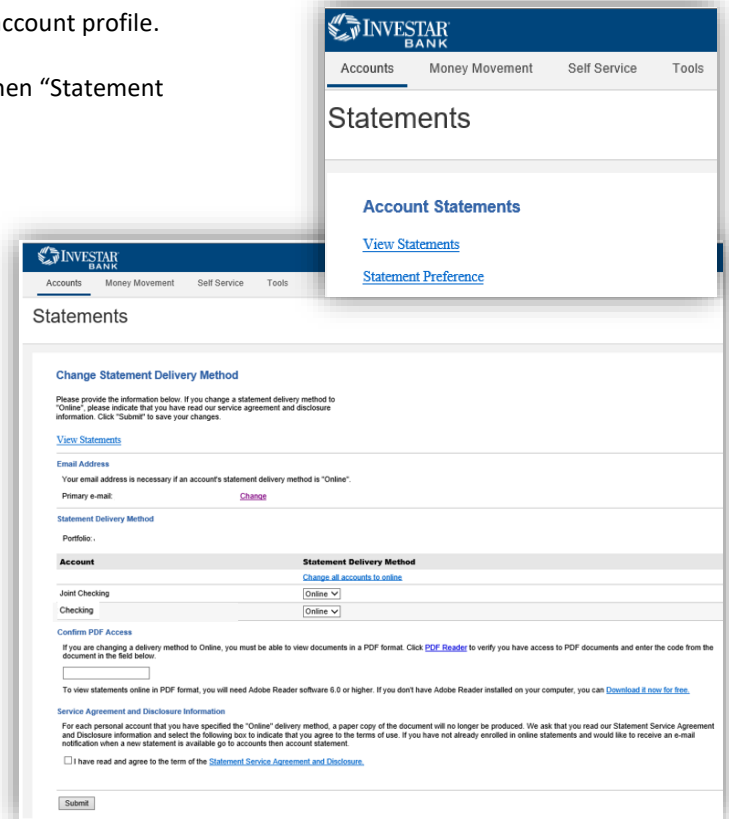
ccount profile.

hen "Statement

INVESTAR BANK

Accounts Money Movement Self Service Tools

Statements

Account Statements

View Statements

Statement Preference

INVESTAR BANK

Accounts Money Movement Self Service Tools

Statements

Change Statement Delivery Method

Please provide the information below. If you change a statement delivery method to "Online", please indicate that you have read our service agreement and disclosure information. Click "Submit" to save your changes.

View Statements

Email Address

Your email address is necessary if an account's statement delivery method is "Online".

Primary e-mail: Change

Statement Delivery Method

Portfolio: -

| Account | Statement Delivery Method |
|---|---|
| | Change all accounts to online |
| Joint Checking | Online |
| Checking | Online |

Confirm PDF Access

If you are changing a delivery method to Online, you must be able to view documents in a PDF format. Click PDF Reader to verify you have access to PDF documents and enter the code from the document in the field below.

To view statements online in PDF format, you will need Adobe Reader software 6.0 or higher. If you don't have Adobe Reader installed on your computer, you can Download it now for free.

Service Agreement and Disclosure Information

For each personal account that you have specified the "Online" delivery method, a paper copy of the document will no longer be produced. We ask that you read our Statement Service Agreement and Disclosure information and select the following box to indicate that you agree to the terms of use. If you have not already enrolled in online statements and would like to receive an e-mail notification when a new statement is available go to accounts then account statement.

I have read and agree to the term of the Statement Service Agreement and Disclosure.

Submit